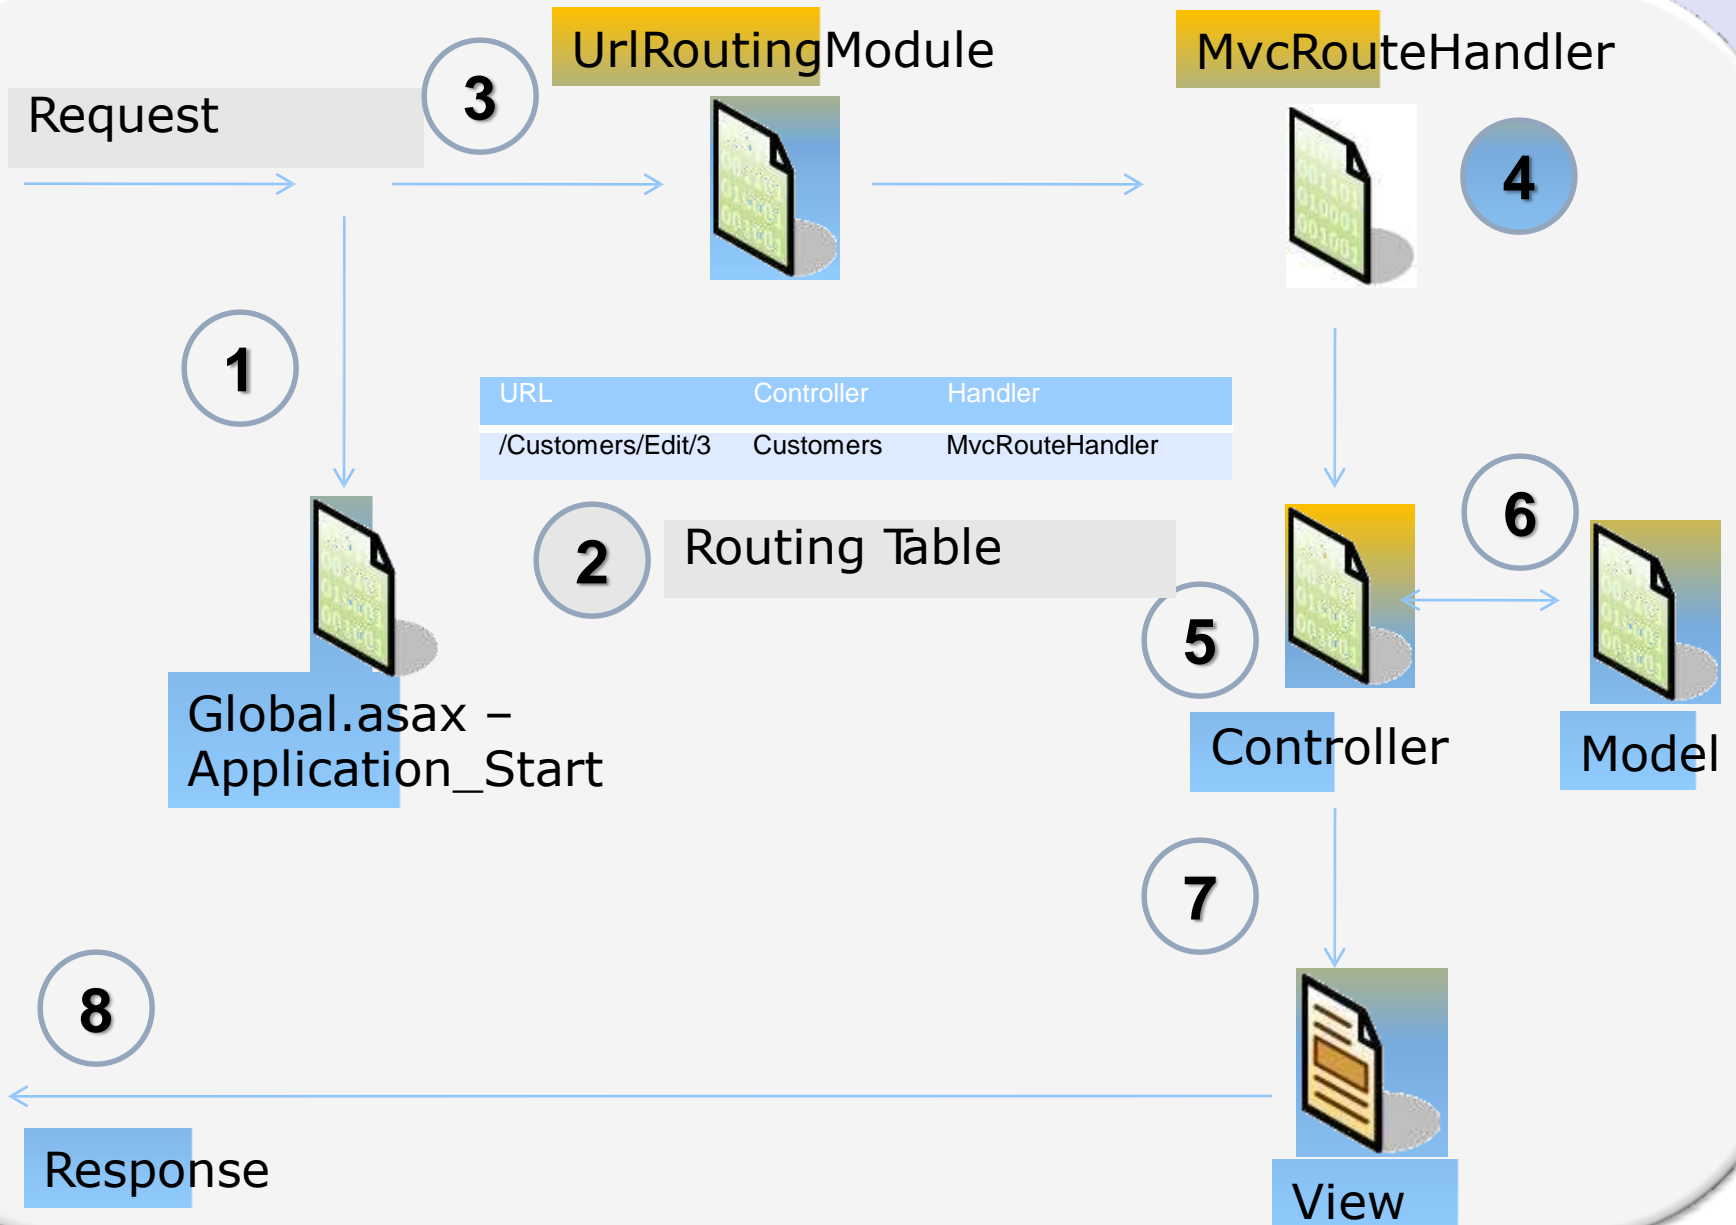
UrlRoutingModule

MvcRouteHandler

Request

3

4

1

| URL | Controller | Handler |
|---|---|---|
| /Customers/Edit/3 | Customers | MvcRouteHandler |

2

Routing Table

6

5

Global.asax – Application_Start

Controller

Model

7

8

Response

View